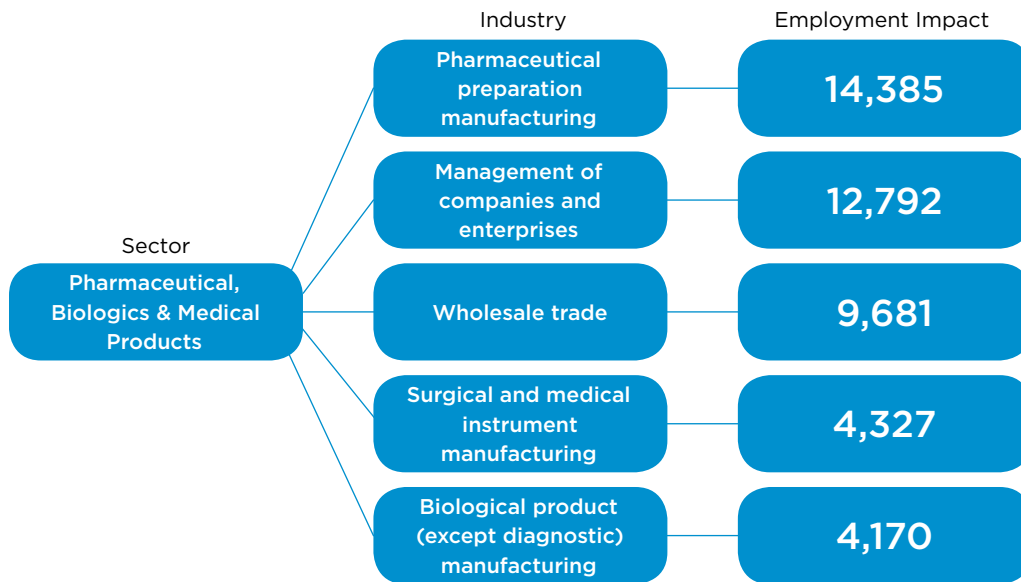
Sector

Pharmaceutical, Biologics & Medical Products

Industry

Employment Impact

Pharmaceutical preparation manufacturing

14,385

Management of companies and enterprises

12,792

Wholesale trade

9,681

Surgical and medical instrument manufacturing

4,327

Biological product (except diagnostic) manufacturing

4,170